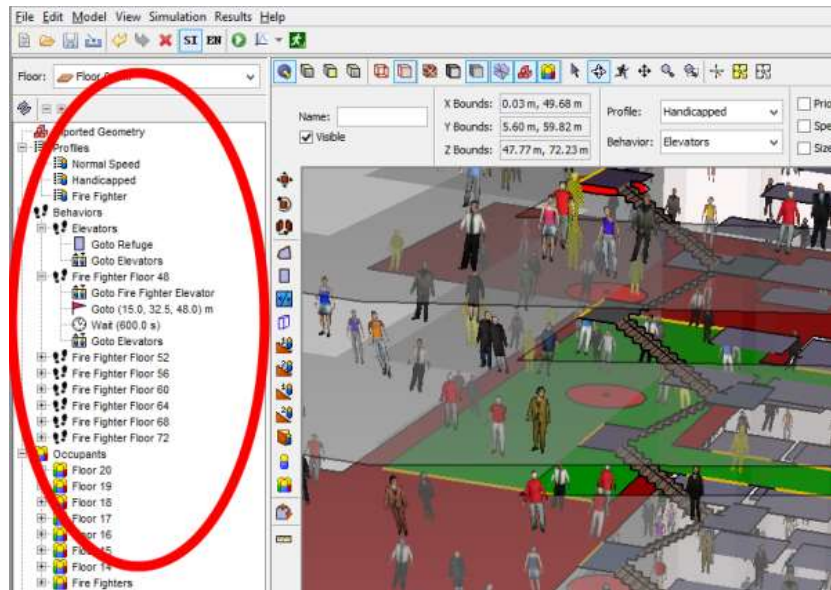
File Edit Model View Simulation Results Help

ST EN

Floor: Floor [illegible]

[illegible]ported Geometry
Profiles
Normal Speed
Handicapped
Fire Fighter
Behaviors
Elevators
Goto Refuge
Goto Elevators
Fire Fighter Floor 48
Goto Fire Fighter Elevator
Goto (15.0, 32.5, 48.0) m
Wait (600.0 s)
Goto Elevators
Fire Fighter Floor 52
Fire Fighter Floor 56
Fire Fighter Floor 60
Fire Fighter Floor 64
Fire Fighter Floor 68
Fire Fighter Floor 72
Occupants
Floor 20
Floor 19
Floor 18
Floor 17
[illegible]or 16
Flo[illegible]15
Floor 14
Fire Fighters

Name:
Visible
X Bounds: 0.03 m, 49.68 m
Y Bounds: 5.60 m, 59.82 m
Z Bounds: 47.77 m, 72.23 m
Profile: Handicapped
Behavior: Elevators
Prio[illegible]
Spe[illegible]
Size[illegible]